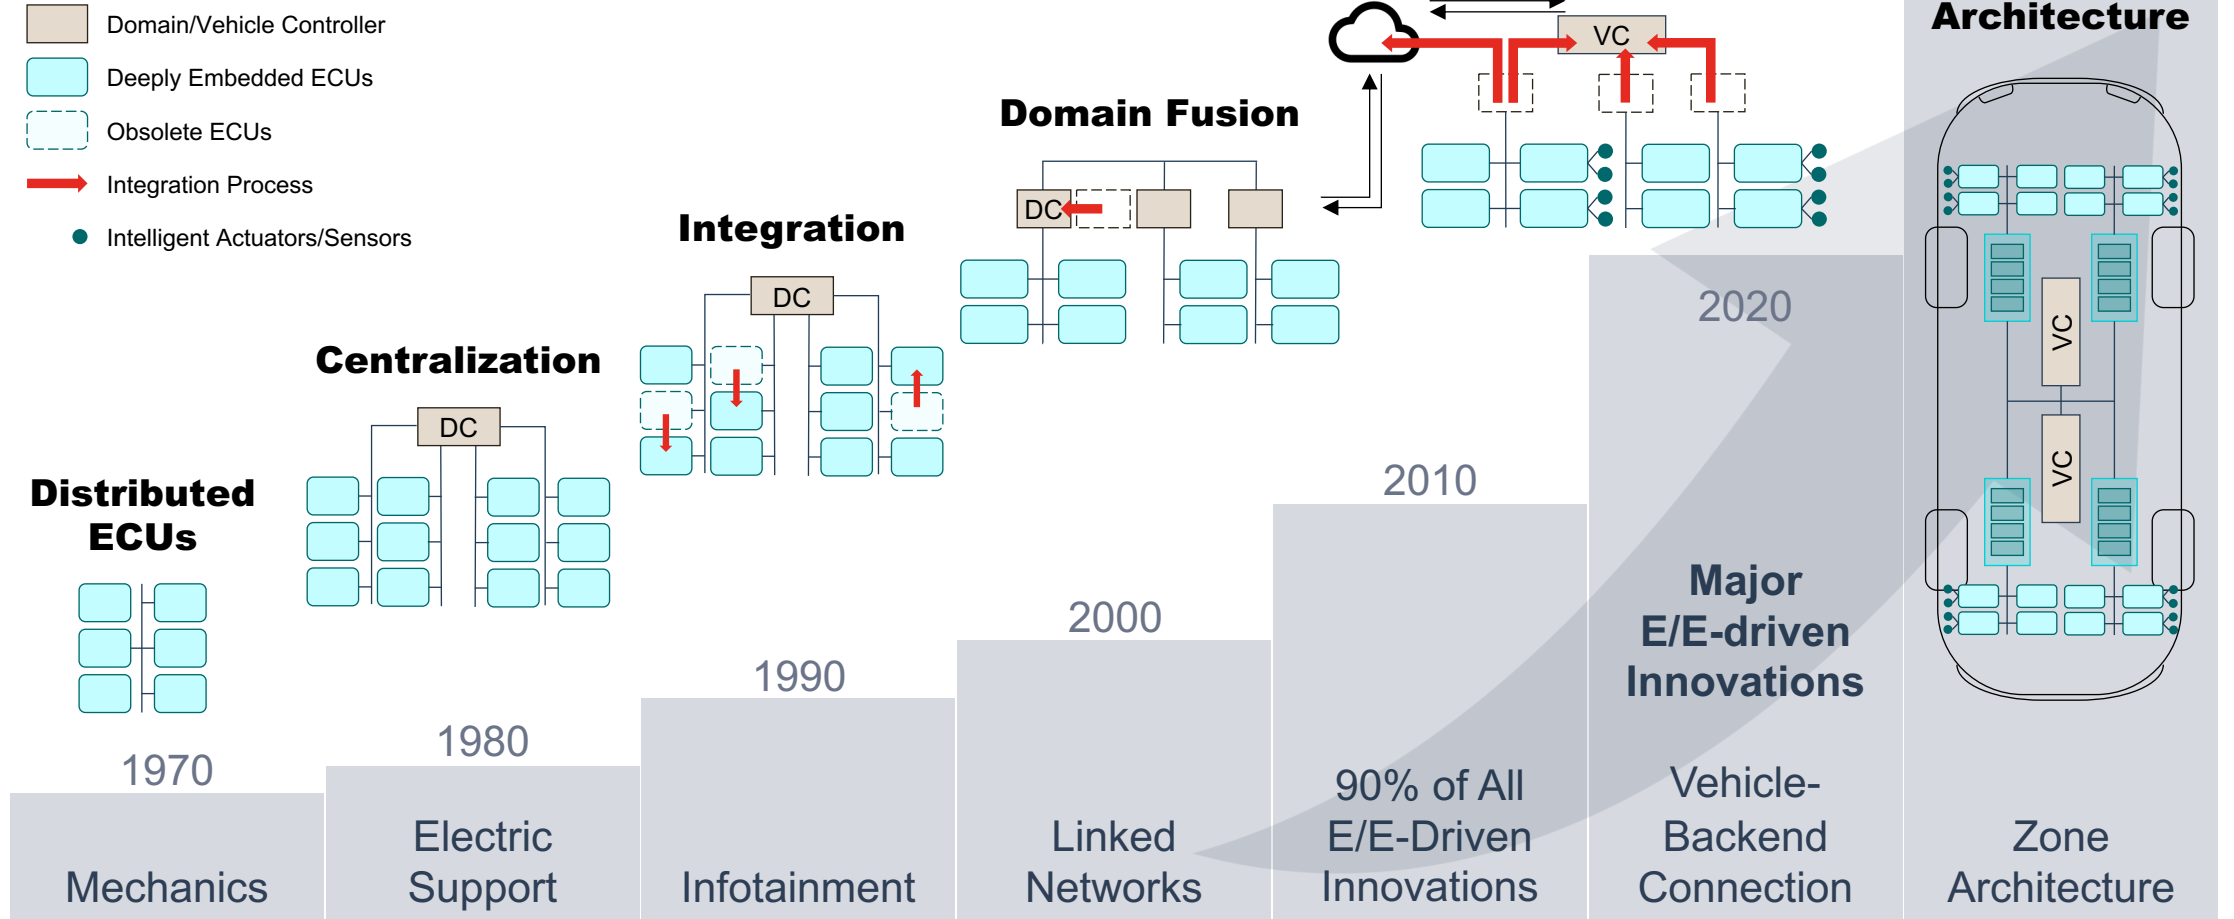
Domain/Vehicle Controller
Deeply Embedded ECUs
Obsolete ECUs
Integration Process
Intelligent Actuators/Sensors

Distributed ECUs

Centralization

DC

Integration

DC

Domain Fusion

DC

VC

Architecture

VC

VC

1970
Mechanics

1980
Electric Support

1990
Infotainment

2000
Linked Networks

2010
90% of All E/E-Driven Innovations

2020
Major E/E-driven Innovations
Vehicle-Backend Connection

Zone Architecture